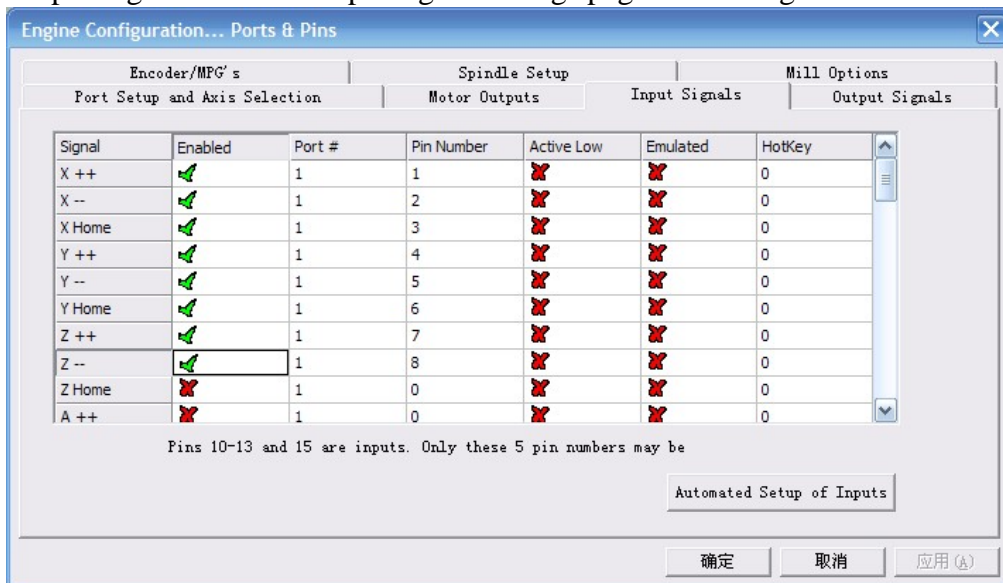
Engine Configuration... Ports & Pins

Encoder/MPG's | Spindle Setup | Mill Options
Port Setup and Axis Selection | Motor Outputs | Input Signals | Output Signals

| Signal | Enabled | Port # | Pin Number | Active Low | Emulated | HotKey |
|---|---|---|---|---|---|---|
| X ++ | ✓ | 1 | 1 | ✗ | ✗ | 0 |
| X -- | ✓ | 1 | 2 | ✗ | ✗ | 0 |
| X Home | ✓ | 1 | 3 | ✗ | ✗ | 0 |
| Y ++ | ✓ | 1 | 4 | ✗ | ✗ | 0 |
| Y -- | ✓ | 1 | 5 | ✗ | ✗ | 0 |
| Y Home | ✓ | 1 | 6 | ✗ | ✗ | 0 |
| Z ++ | ✓ | 1 | 7 | ✗ | ✗ | 0 |
| Z -- | ✓ | 1 | 8 | ✗ | ✗ | 0 |
| Z Home | ✗ | 1 | 0 | ✗ | ✗ | 0 |
| A ++ | ✗ | 1 | 0 | ✗ | ✗ | 0 |

Pins 10-13 and 15 are inputs. Only these 5 pin numbers may be

Automated Setup of Inputs

确定 取消 应用(A)